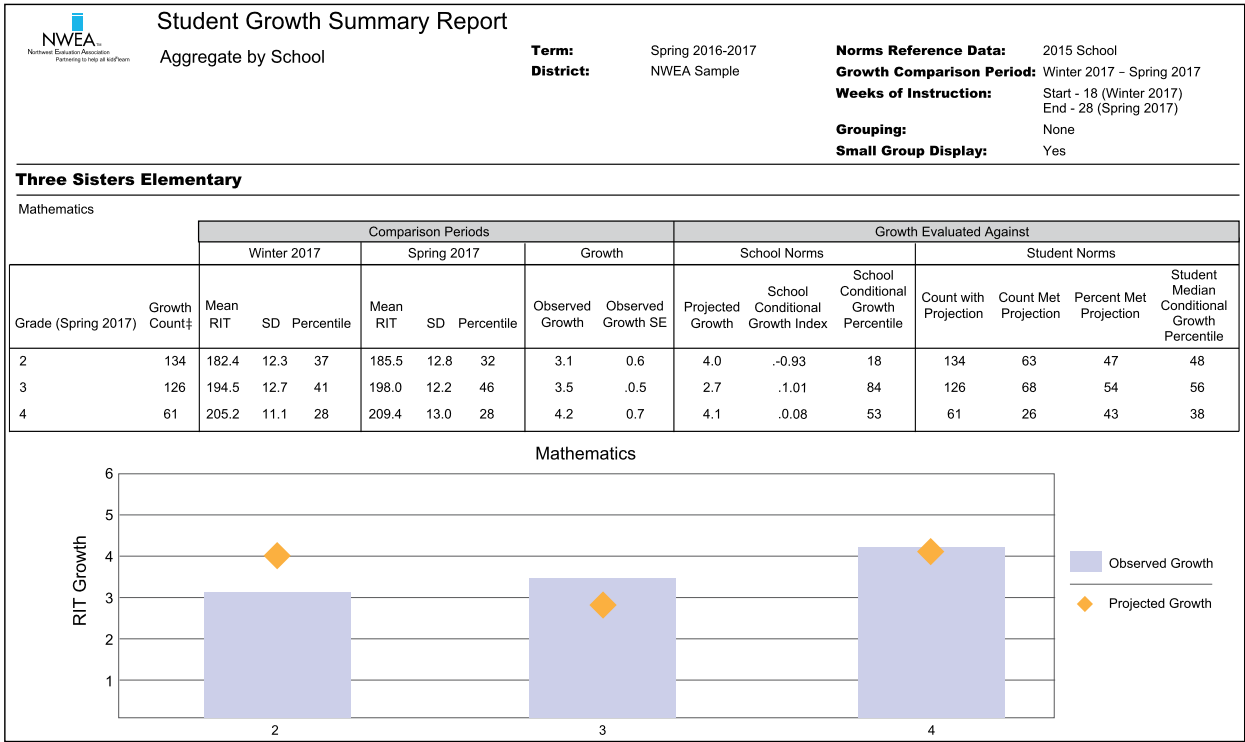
NWEA
Northwest Evaluation Association
Partnering to help all kids learn

Student Growth Summary Report

Aggregate by School

**Term:** Spring 2016-2017
**District:** NWEA Sample

**Norms Reference Data:** 2015 School
**Growth Comparison Period:** Winter 2017 – Spring 2017
**Weeks of Instruction:** Start - 18 (Winter 2017) End - 28 (Spring 2017)
**Grouping:** None
**Small Group Display:** Yes

**Three Sisters Elementary**

Mathematics

| | | Comparison Periods | | | | | | | | Growth Evaluated Against | | | | | | |
|---|---|---|---|---|---|---|---|---|---|---|---|---|---|---|---|---|
| | | Winter 2017 | | | Spring 2017 | | | Growth | | School Norms | | | Student Norms | | | |
| Grade (Spring 2017) | Growth Count‡ | Mean RIT | SD | Percentile | Mean RIT | SD | Percentile | Observed Growth | Observed Growth SE | Projected Growth | School Conditional Growth Index | School Conditional Growth Percentile | Count with Projection | Count Met Projection | Percent Met Projection | Student Median Conditional Growth Percentile |
| 2 | 134 | 182.4 | 12.3 | 37 | 185.5 | 12.8 | 32 | 3.1 | 0.6 | 4.0 | .-0.93 | 18 | 134 | 63 | 47 | 48 |
| 3 | 126 | 194.5 | 12.7 | 41 | 198.0 | 12.2 | 46 | 3.5 | .5 | 2.7 | .1.01 | 84 | 126 | 68 | 54 | 56 |
| 4 | 61 | 205.2 | 11.1 | 28 | 209.4 | 13.0 | 28 | 4.2 | 0.7 | 4.1 | .0.08 | 53 | 61 | 26 | 43 | 38 |

Mathematics

RIT Growth
6
5
4
3
2
1
2
3
4

Observed Growth
Projected Growth